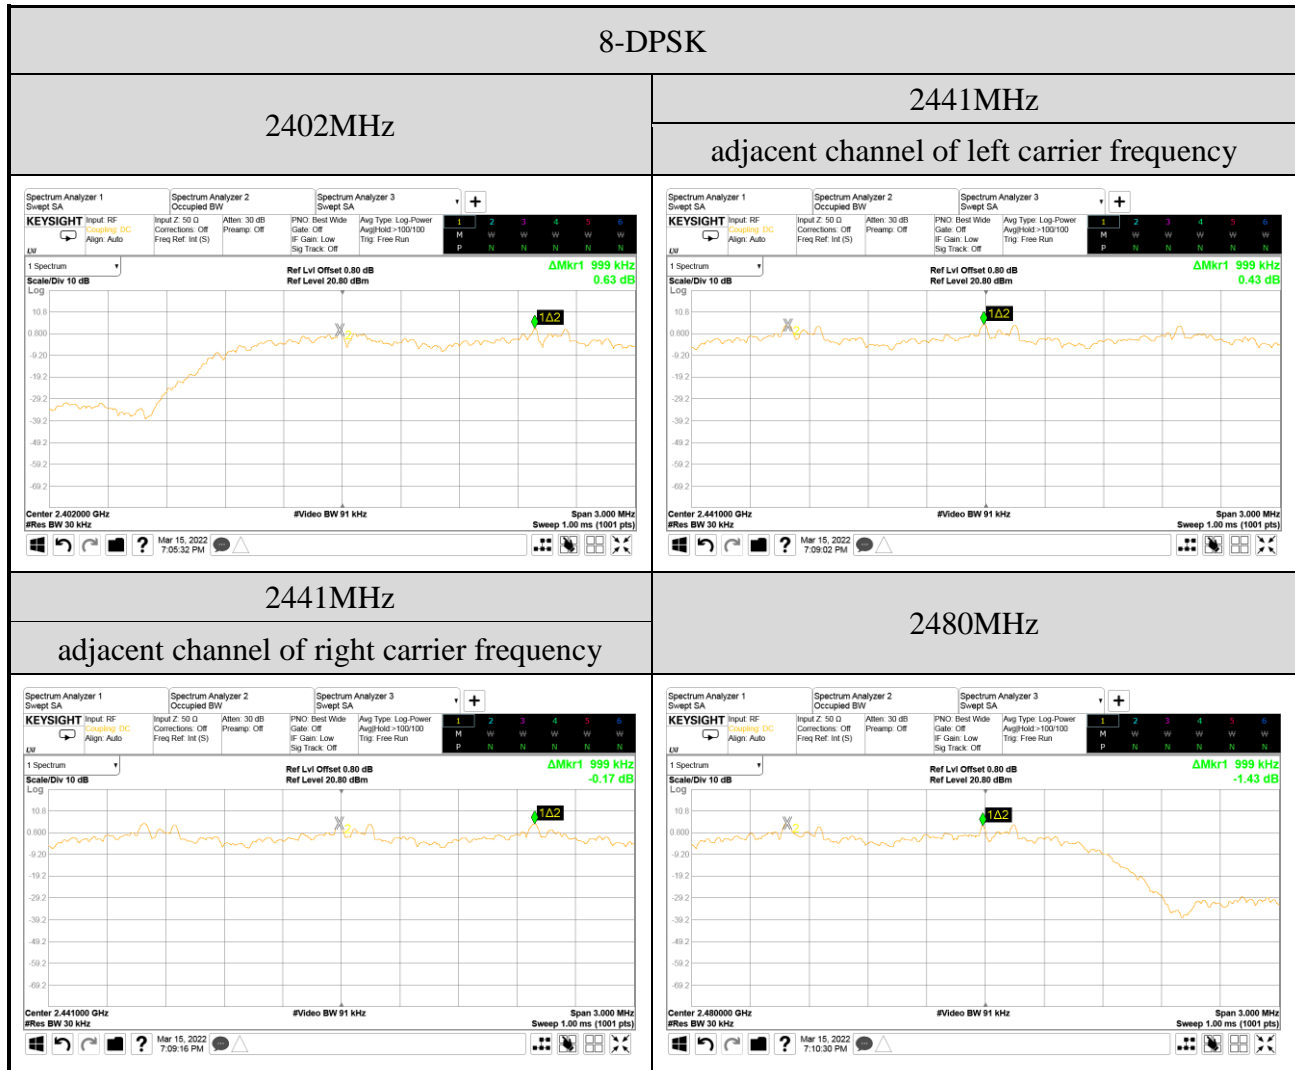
8-DPSK

| 2402MHz | 2441MHz adjacent channel of left carrier frequency |
|---|---|
| Spectrum Analyzer 1 Swept SA / Spectrum Analyzer 2 Occupied BW / Spectrum Analyzer 3 Swept SA / + | Spectrum Analyzer 1 Swept SA / Spectrum Analyzer 2 Occupied BW / Spectrum Analyzer 3 Swept SA / + |
| KEYSIGHT Input: RF Coupling: DC Align: Auto / Input Z: 50 Ω Corrections: Off Freq Ref: Int (S) / Atten: 30 dB Preamp: Off / PNO: Best Wide Gate: Off IF Gain: Low Sig Track: Off / Avg Type: Log-Power Avg\|Hold:>100/100 Trig: Free Run / 1 2 3 4 5 6 M W W W W W P N N N N N | KEYSIGHT Input: RF Coupling: DC Align: Auto / Input Z: 50 Ω Corrections: Off Freq Ref: Int (S) / Atten: 30 dB Preamp: Off / PNO: Best Wide Gate: Off IF Gain: Low Sig Track: Off / Avg Type: Log-Power Avg\|Hold:>100/100 Trig: Free Run / 1 2 3 4 5 6 M W W W W W P N N N N N |
| 1 Spectrum / Scale/Div 10 dB Log / Ref Lvl Offset 0.80 dB Ref Level 20.80 dBm / ΔMkr1 999 kHz 0.63 dB | 1 Spectrum / Scale/Div 10 dB Log / Ref Lvl Offset 0.80 dB Ref Level 20.80 dBm / ΔMkr1 999 kHz 0.43 dB |
| 10.8 0.800 -9.20 -19.2 -29.2 -39.2 -49.2 -59.2 -69.2 / 1Δ2 | 10.8 0.800 -9.20 -19.2 -29.2 -39.2 -49.2 -59.2 -69.2 / 1Δ2 |
| Center 2.402000 GHz #Res BW 30 kHz / #Video BW 91 kHz / Span 3.000 MHz Sweep 1.00 ms (1001 pts) | Center 2.441000 GHz #Res BW 30 kHz / #Video BW 91 kHz / Span 3.000 MHz Sweep 1.00 ms (1001 pts) |
| ? Mar 15, 2022 7:05:32 PM | ? Mar 15, 2022 7:09:02 PM |

| 2441MHz adjacent channel of right carrier frequency | 2480MHz |
|---|---|
| Spectrum Analyzer 1 Swept SA / Spectrum Analyzer 2 Occupied BW / Spectrum Analyzer 3 Swept SA / + | Spectrum Analyzer 1 Swept SA / Spectrum Analyzer 2 Occupied BW / Spectrum Analyzer 3 Swept SA / + |
| KEYSIGHT Input: RF Coupling: DC Align: Auto / Input Z: 50 Ω Corrections: Off Freq Ref: Int (S) / Atten: 30 dB Preamp: Off / PNO: Best Wide Gate: Off IF Gain: Low Sig Track: Off / Avg Type: Log-Power Avg\|Hold:>100/100 Trig: Free Run / 1 2 3 4 5 6 M W W W W W P N N N N N | KEYSIGHT Input: RF Coupling: DC Align: Auto / Input Z: 50 Ω Corrections: Off Freq Ref: Int (S) / Atten: 30 dB Preamp: Off / PNO: Best Wide Gate: Off IF Gain: Low Sig Track: Off / Avg Type: Log-Power Avg\|Hold:>100/100 Trig: Free Run / 1 2 3 4 5 6 M W W W W W P N N N N N |
| 1 Spectrum / Scale/Div 10 dB Log / Ref Lvl Offset 0.80 dB Ref Level 20.80 dBm / ΔMkr1 999 kHz -0.17 dB | 1 Spectrum / Scale/Div 10 dB Log / Ref Lvl Offset 0.80 dB Ref Level 20.80 dBm / ΔMkr1 999 kHz -1.43 dB |
| 10.8 0.800 -9.20 -19.2 -29.2 -39.2 -49.2 -59.2 -69.2 / 1Δ2 | 10.8 0.800 -9.20 -19.2 -29.2 -39.2 -49.2 -59.2 -69.2 / 1Δ2 |
| Center 2.441000 GHz #Res BW 30 kHz / #Video BW 91 kHz / Span 3.000 MHz Sweep 1.00 ms (1001 pts) | Center 2.480000 GHz #Res BW 30 kHz / #Video BW 91 kHz / Span 3.000 MHz Sweep 1.00 ms (1001 pts) |
| ? Mar 15, 2022 7:09:16 PM | ? Mar 15, 2022 7:10:30 PM |